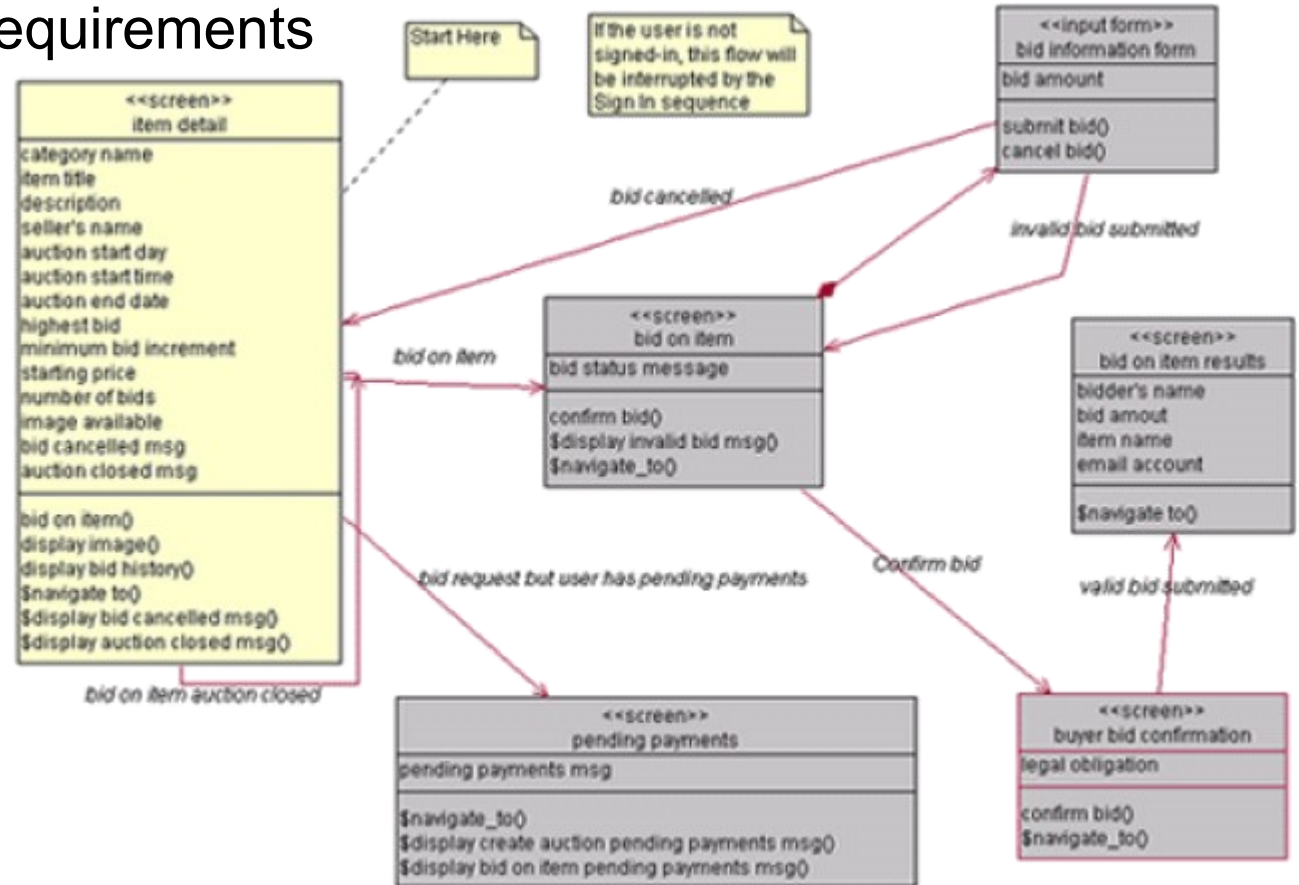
equirements

Start Here

If the user is not signed-in, this flow will be interrupted by the Sign in sequence

<<screen>>
item detail

category name
item title
description
seller's name
auction start day
auction start time
auction end date
highest bid
minimum bid increment
starting price
number of bids
image available
bid cancelled msg
auction closed msg

bid on item()
display image()
display bid history()
$navigate to()
$display bid cancelled msg()
$display auction closed msg()

<<input form>>
bid information form

bid amount

submit bid()
cancel bid()

bid cancelled

invalid bid submitted

<<screen>>
bid on item

bid status message

confirm bid()
$display invalid bid msg()
$navigate_to()

bid on item

<<screen>>
bid on item results

bidder's name
bid amout
item name
email account

$navigate to()

bid request but user has pending payments

Confirm bid

valid bid submitted

bid on item auction closed

<<screen>>
pending payments

pending payments msg

$navigate_to()
$display create auction pending payments msg()
$display bid on item pending payments msg()

<<screen>>
buyer bid confirmation

legal obligation

confirm bid()
$navigate_to()